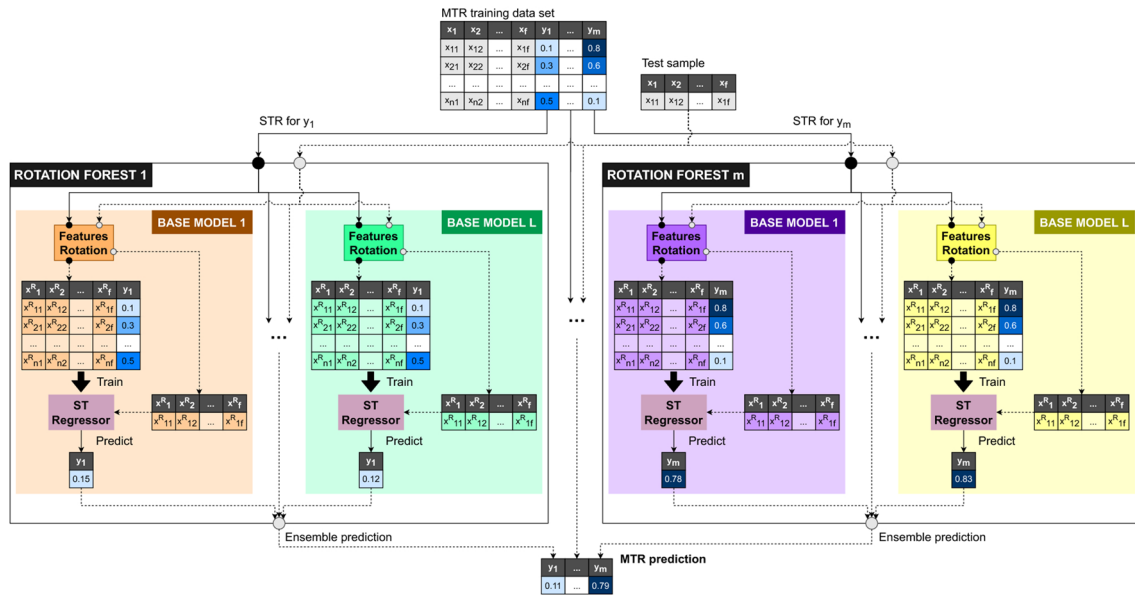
MTR training data set

| $x_1$ | $x_2$ | ... | $x_f$ | $y_1$ | ... | $y_m$ |
|---|---|---|---|---|---|---|
| $x_{11}$ | $x_{12}$ | ... | $x_{1f}$ | 0.1 | ... | 0.8 |
| $x_{21}$ | $x_{22}$ | ... | $x_{2f}$ | 0.3 | ... | 0.6 |
| ... | ... | ... | ... | ... | ... | ... |
| $x_{n1}$ | $x_{n2}$ | ... | $x_{nf}$ | 0.5 | ... | 0.1 |

Test sample

| $x_1$ | $x_2$ | ... | $x_f$ |
|---|---|---|---|
| $x_{11}$ | $x_{12}$ | ... | $x_{1f}$ |

STR for $y_1$

STR for $y_m$

ROTATION FOREST 1

BASE MODEL 1

Features Rotation

| $x^R_1$ | $x^R_2$ | ... | $x^R_f$ | $y_1$ |
|---|---|---|---|---|
| $x^R_{11}$ | $x^R_{12}$ | ... | $x^R_{1f}$ | 0.1 |
| $x^R_{21}$ | $x^R_{22}$ | ... | $x^R_{2f}$ | 0.3 |
| ... | ... | ... | ... | ... |
| $x^R_{n1}$ | $x^R_{n2}$ | ... | $x^R_{nf}$ | 0.5 |

Train

ST Regressor

| $x^R_1$ | $x^R_2$ | ... | $x^R_f$ |
|---|---|---|---|
| $x^R_{11}$ | $x^R_{12}$ | ... | $x^R_{1f}$ |

Predict

| $y_1$ |
|---|
| 0.15 |

...

BASE MODEL L

Features Rotation

| $x^R_1$ | $x^R_2$ | ... | $x^R_f$ | $y_1$ |
|---|---|---|---|---|
| $x^R_{11}$ | $x^R_{12}$ | ... | $x^R_{1f}$ | 0.1 |
| $x^R_{21}$ | $x^R_{22}$ | ... | $x^R_{2f}$ | 0.3 |
| ... | ... | ... | ... | ... |
| $x^R_{n1}$ | $x^R_{n2}$ | ... | $x^R_{nf}$ | 0.5 |

Train

ST Regressor

| $x^R_1$ | $x^R_2$ | ... | $x^R_f$ |
|---|---|---|---|
| $x^R_{11}$ | $x^R_{12}$ | ... | $x^R_{1f}$ |

Predict

| $y_1$ |
|---|
| 0.12 |

Ensemble prediction

...

ROTATION FOREST m

BASE MODEL 1

Features Rotation

| $x^R_1$ | $x^R_2$ | ... | $x^R_f$ | $y_m$ |
|---|---|---|---|---|
| $x^R_{11}$ | $x^R_{12}$ | ... | $x^R_{1f}$ | 0.8 |
| $x^R_{21}$ | $x^R_{22}$ | ... | $x^R_{2f}$ | 0.6 |
| ... | ... | ... | ... | ... |
| $x^R_{n1}$ | $x^R_{n2}$ | ... | $x^R_{nf}$ | 0.1 |

Train

ST Regressor

| $x^R_1$ | $x^R_2$ | ... | $x^R_f$ |
|---|---|---|---|
| $x^R_{11}$ | $x^R_{12}$ | ... | $x^R_{1f}$ |

Predict

| $y_m$ |
|---|
| 0.78 |

...

BASE MODEL L

Features Rotation

| $x^R_1$ | $x^R_2$ | ... | $x^R_f$ | $y_m$ |
|---|---|---|---|---|
| $x^R_{11}$ | $x^R_{12}$ | ... | $x^R_{1f}$ | 0.8 |
| $x^R_{21}$ | $x^R_{22}$ | ... | $x^R_{2f}$ | 0.6 |
| ... | ... | ... | ... | ... |
| $x^R_{n1}$ | $x^R_{n2}$ | ... | $x^R_{nf}$ | 0.1 |

Train

ST Regressor

| $x^R_1$ | $x^R_2$ | ... | $x^R_f$ |
|---|---|---|---|
| $x^R_{11}$ | $x^R_{12}$ | ... | $x^R_{1f}$ |

Predict

| $y_m$ |
|---|
| 0.83 |

Ensemble prediction

MTR prediction

| $y_1$ | ... | $y_m$ |
|---|---|---|
| 0.11 | ... | 0.79 |